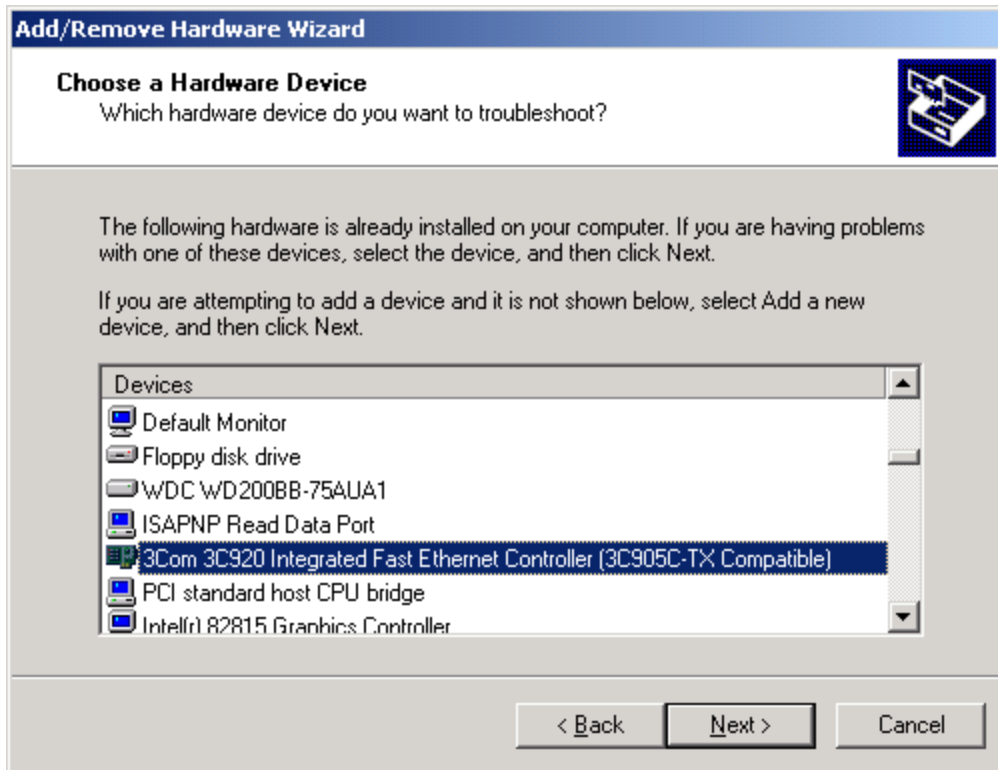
Add/Remove Hardware Wizard

Choose a Hardware Device
Which hardware device do you want to troubleshoot?

The following hardware is already installed on your computer. If you are having problems with one of these devices, select the device, and then click Next.

If you are attempting to add a device and it is not shown below, select Add a new device, and then click Next.

Devices
Default Monitor
Floppy disk drive
WDC WD200BB-75AUA1
ISAPNP Read Data Port
3Com 3C920 Integrated Fast Ethernet Controller (3C905C-TX Compatible)
PCI standard host CPU bridge
Intel(r) 82815 Graphics Controller

< Back
Next >
Cancel